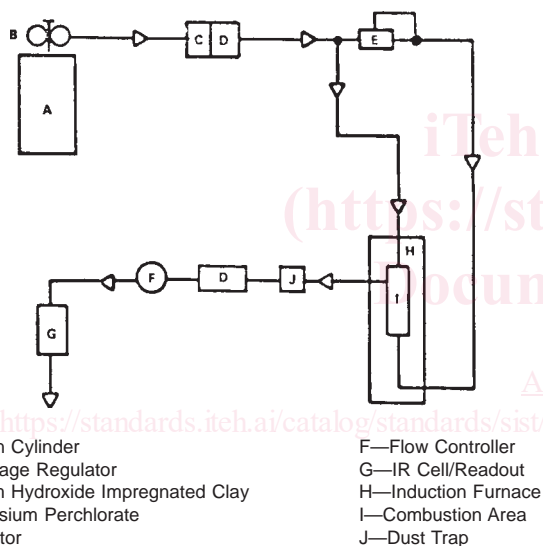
B

C D

E

A

H

I

F

D

J

G

iTeh

(https://st

Docum

A

https://standards.iteh.ai/catalog/standards/sist/

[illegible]n Cylinder
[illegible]age Regulator
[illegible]n Hydroxide Impregnated Clay
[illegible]sium Perchlorate
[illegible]tor

F—Flow Controller
G—IR Cell/Readout
H—Induction Furnace
I—Combustion Area
J—Dust Trap